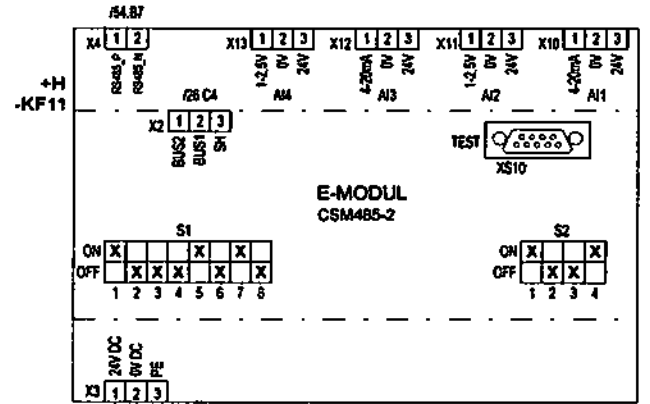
/54.B7
X4 1 2
RS485_P RS485_N

X13 1 2 3
1-2.5V 0V 24V
AI4

X12 1 2 3
4-20mA 0V 24V
AI3

X11 1 2 3
1-2.5V 0V 24V
AI2

X10 1 2 3
4-20mA 0V 24V
AI1

+H
-KF11

/26.C4
X2 1 2 3
BUS2 BUS1 S6

TEST
XS10

E-MODUL
CSM485-2

S1
| | | | | | | | | |
|---|---|---|---|---|---|---|---|---|
| ON | X | | | | X | | X | |
| OFF | | X | X | X | | X | | X |
| | 1 | 2 | 3 | 4 | 5 | 6 | 7 | 8 |

S2
| | | | | |
|---|---|---|---|---|
| ON | X | | | X |
| OFF | | X | X | |
| | 1 | 2 | 3 | 4 |

24V DC 0V DC PE
X3 1 2 3